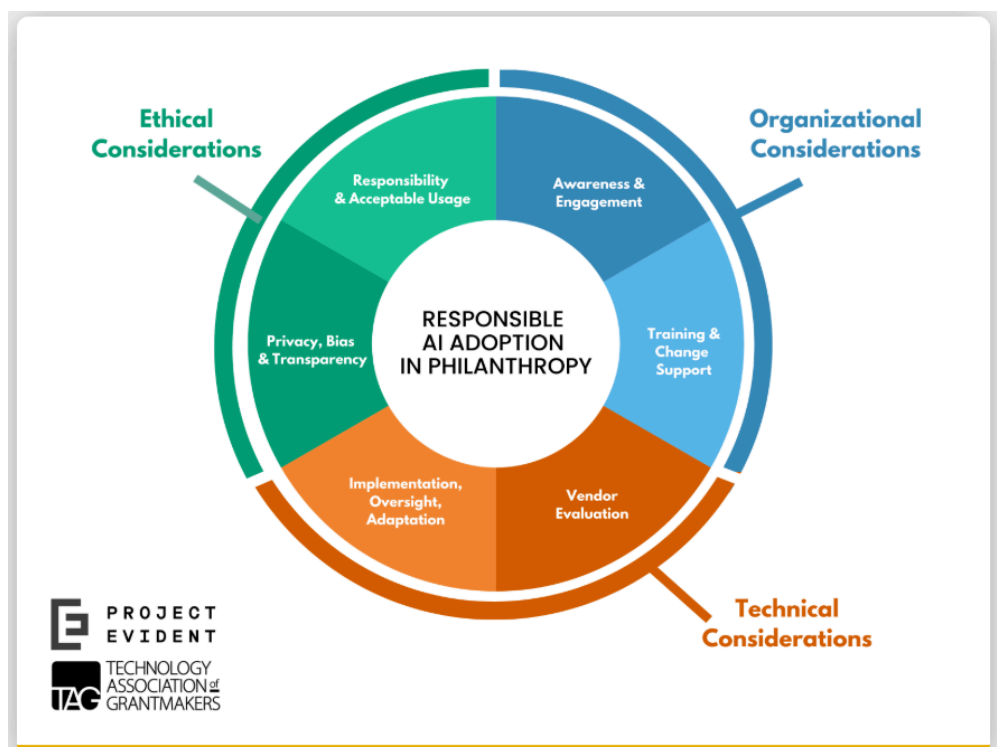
Ethical Considerations

Organizational Considerations

Responsibility & Acceptable Usage

Awareness & Engagement

RESPONSIBLE AI ADOPTION IN PHILANTHROPY

Privacy, Bias & Transparency

Training & Change Support

Implementation, Oversight, Adaptation

Vendor Evaluation

Technical Considerations

PROJECT EVIDENT

TAG TECHNOLOGY ASSOCIATION of GRANTMAKERS